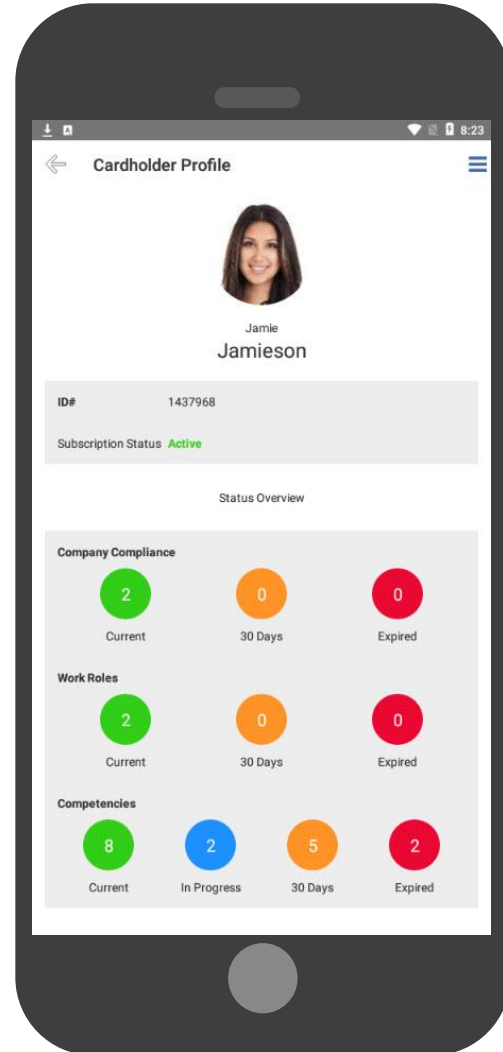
8:23

Cardholder Profile

Jamie
Jamieson

ID# 1437968

Subscription Status Active

Status Overview

Company Compliance

2
Current

0
30 Days

0
Expired

Work Roles

2
Current

0
30 Days

0
Expired

Competencies

8
Current

2
In Progress

5
30 Days

2
Expired